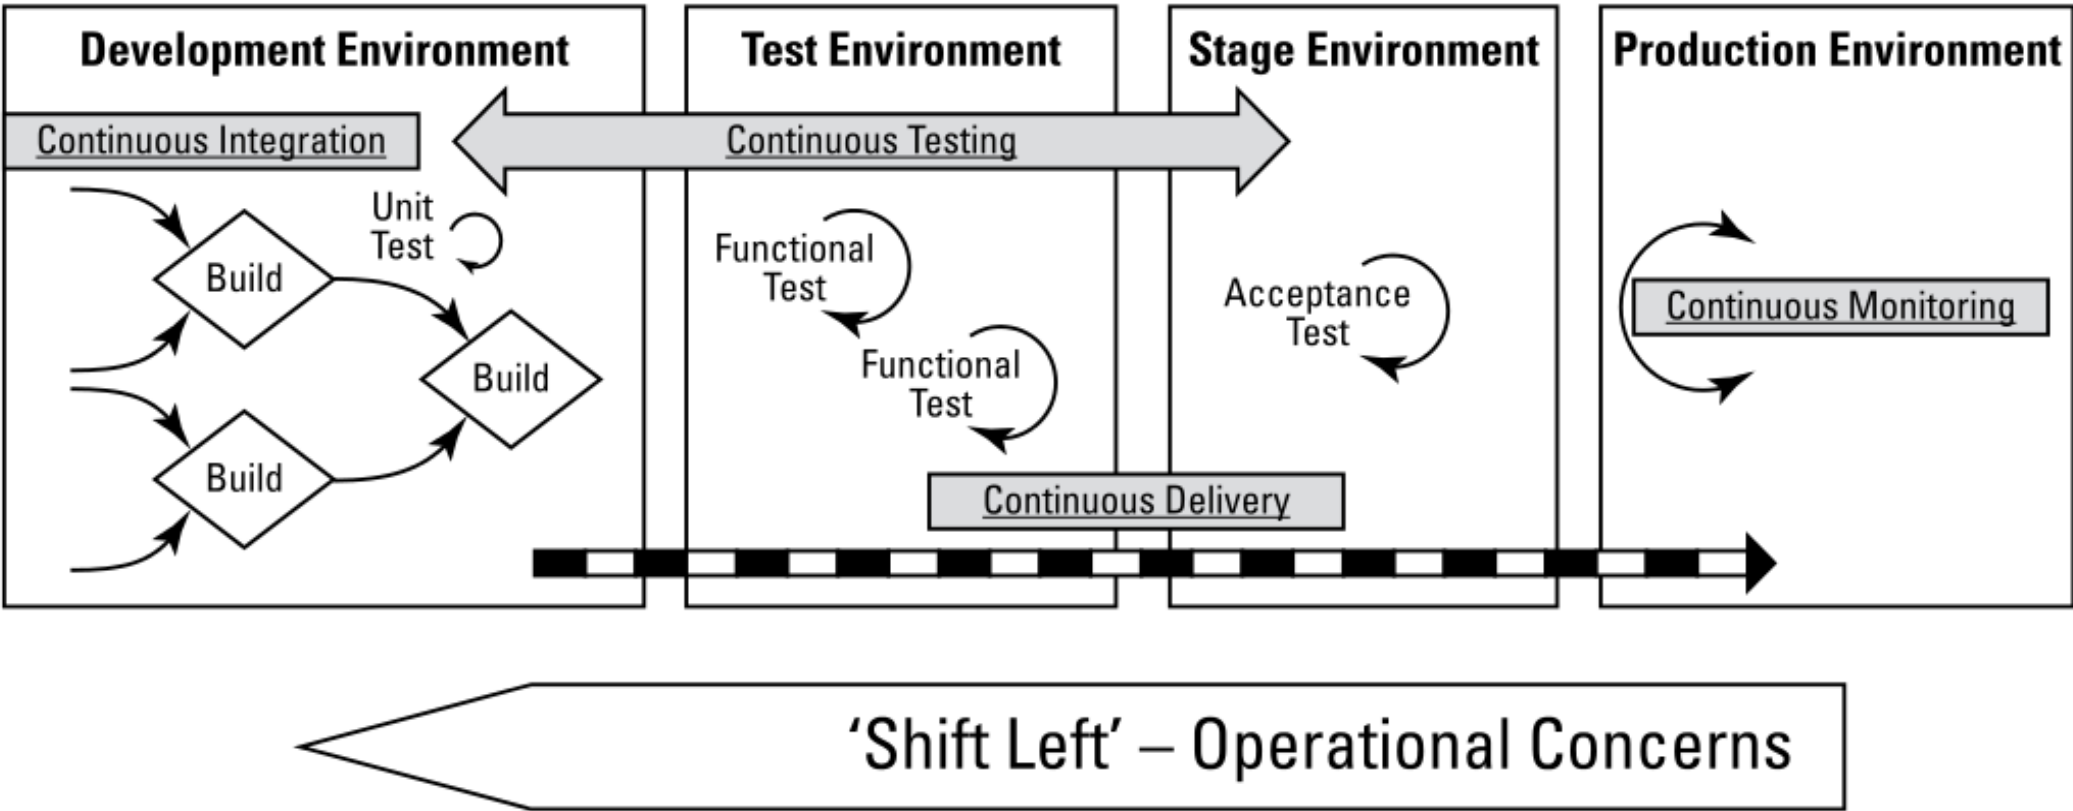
Development Environment

Test Environment

Stage Environment

Production Environment

Continuous Integration

Continuous Testing

Unit Test

Build

Build

Build

Functional Test

Functional Test

Acceptance Test

Continuous Monitoring

Continuous Delivery

'Shift Left' – Operational Concerns